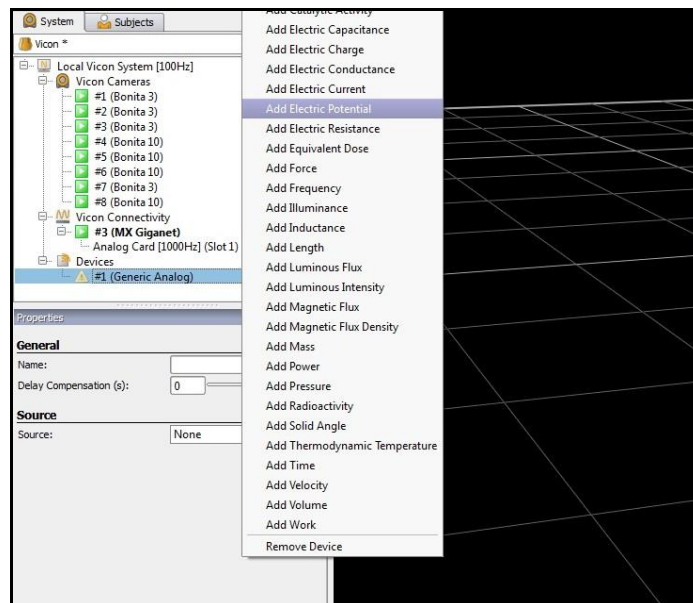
System
Subjects
Vicon *
Local Vicon System [100Hz]
Vicon Cameras
#1 (Bonita 3)
#2 (Bonita 3)
#3 (Bonita 3)
#4 (Bonita 10)
#5 (Bonita 10)
#6 (Bonita 10)
#7 (Bonita 3)
#8 (Bonita 10)
Vicon Connectivity
#3 (MX Giganet)
Analog Card [1000Hz] (Slot 1)
Devices
#1 (Generic Analog)
Properties
General
Name:
Delay Compensation (s): 0
Source
Source: None

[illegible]
Add Electric Capacitance
Add Electric Charge
Add Electric Conductance
Add Electric Current
Add Electric Potential
Add Electric Resistance
Add Equivalent Dose
Add Force
Add Frequency
Add Illuminance
Add Inductance
Add Length
Add Luminous Flux
Add Luminous Intensity
Add Magnetic Flux
Add Magnetic Flux Density
Add Mass
Add Power
Add Pressure
Add Radioactivity
Add Solid Angle
Add Thermodynamic Temperature
Add Time
Add Velocity
Add Volume
Add Work
Remove Device